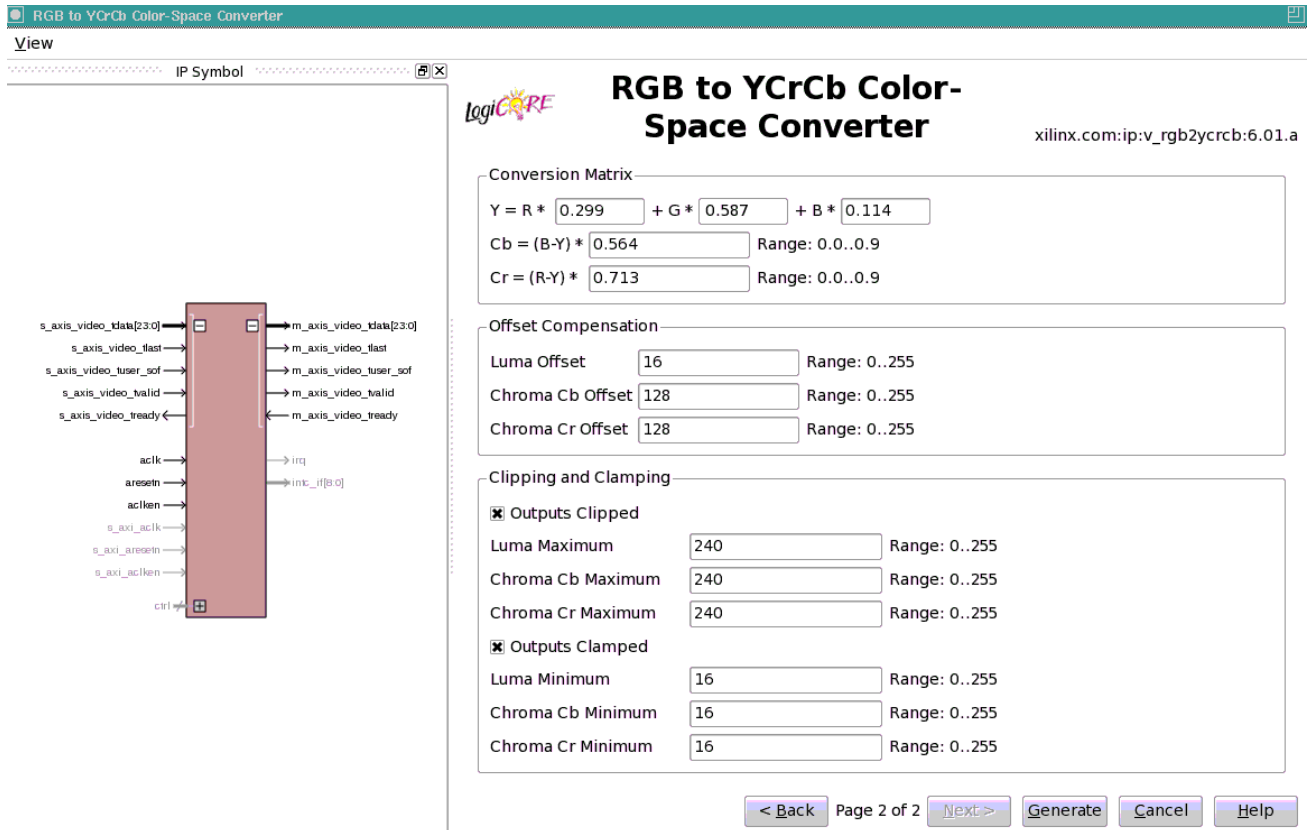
RGB to YCrCb Color-Space Converter

View

IP Symbol

s_axis_video_tdata[23:0]
s_axis_video_tlast
s_axis_video_tuser_sof
s_axis_video_tvalid
s_axis_video_tready
aclk
aresetn
aclken
s_axi_aclk
s_axi_aresetn
s_axi_aclken
ctrl

m_axis_video_tdata[23:0]
m_axis_video_tlast
m_axis_video_tuser_sof
m_axis_video_tvalid
m_axis_video_tready
irq
intc_if[8:0]

LogiCORE

RGB to YCrCb Color-Space Converter

xilinx.com:ip:v_rgb2ycrcb:6.01.a

Conversion Matrix

Y = R * 0.299 + G * 0.587 + B * 0.114

Cb = (B-Y) * 0.564 Range: 0.0..0.9

Cr = (R-Y) * 0.713 Range: 0.0..0.9

Offset Compensation

Luma Offset 16 Range: 0..255

Chroma Cb Offset 128 Range: 0..255

Chroma Cr Offset 128 Range: 0..255

Clipping and Clamping

Outputs Clipped

Luma Maximum 240 Range: 0..255

Chroma Cb Maximum 240 Range: 0..255

Chroma Cr Maximum 240 Range: 0..255

Outputs Clamped

Luma Minimum 16 Range: 0..255

Chroma Cb Minimum 16 Range: 0..255

Chroma Cr Minimum 16 Range: 0..255

< Back Page 2 of 2 Next > Generate Cancel Help